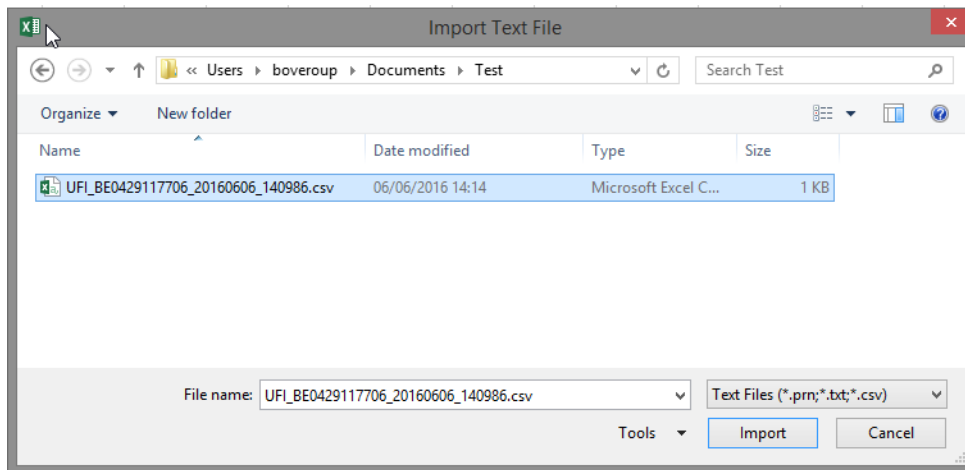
Import Text File

« Users ▸ boveroup ▸ Documents ▸ Test

Search Test

Organize ▾ New folder

| Name | Date modified | Type | Size |
|---|---|---|---|
| UFI_BE0429117706_20160606_140986.csv | 06/06/2016 14:14 | Microsoft Excel C... | 1 KB |

File name: UFI_BE0429117706_20160606_140986.csv

Text Files (*.prn;*.txt;*.csv)

Tools ▾ Import Cancel